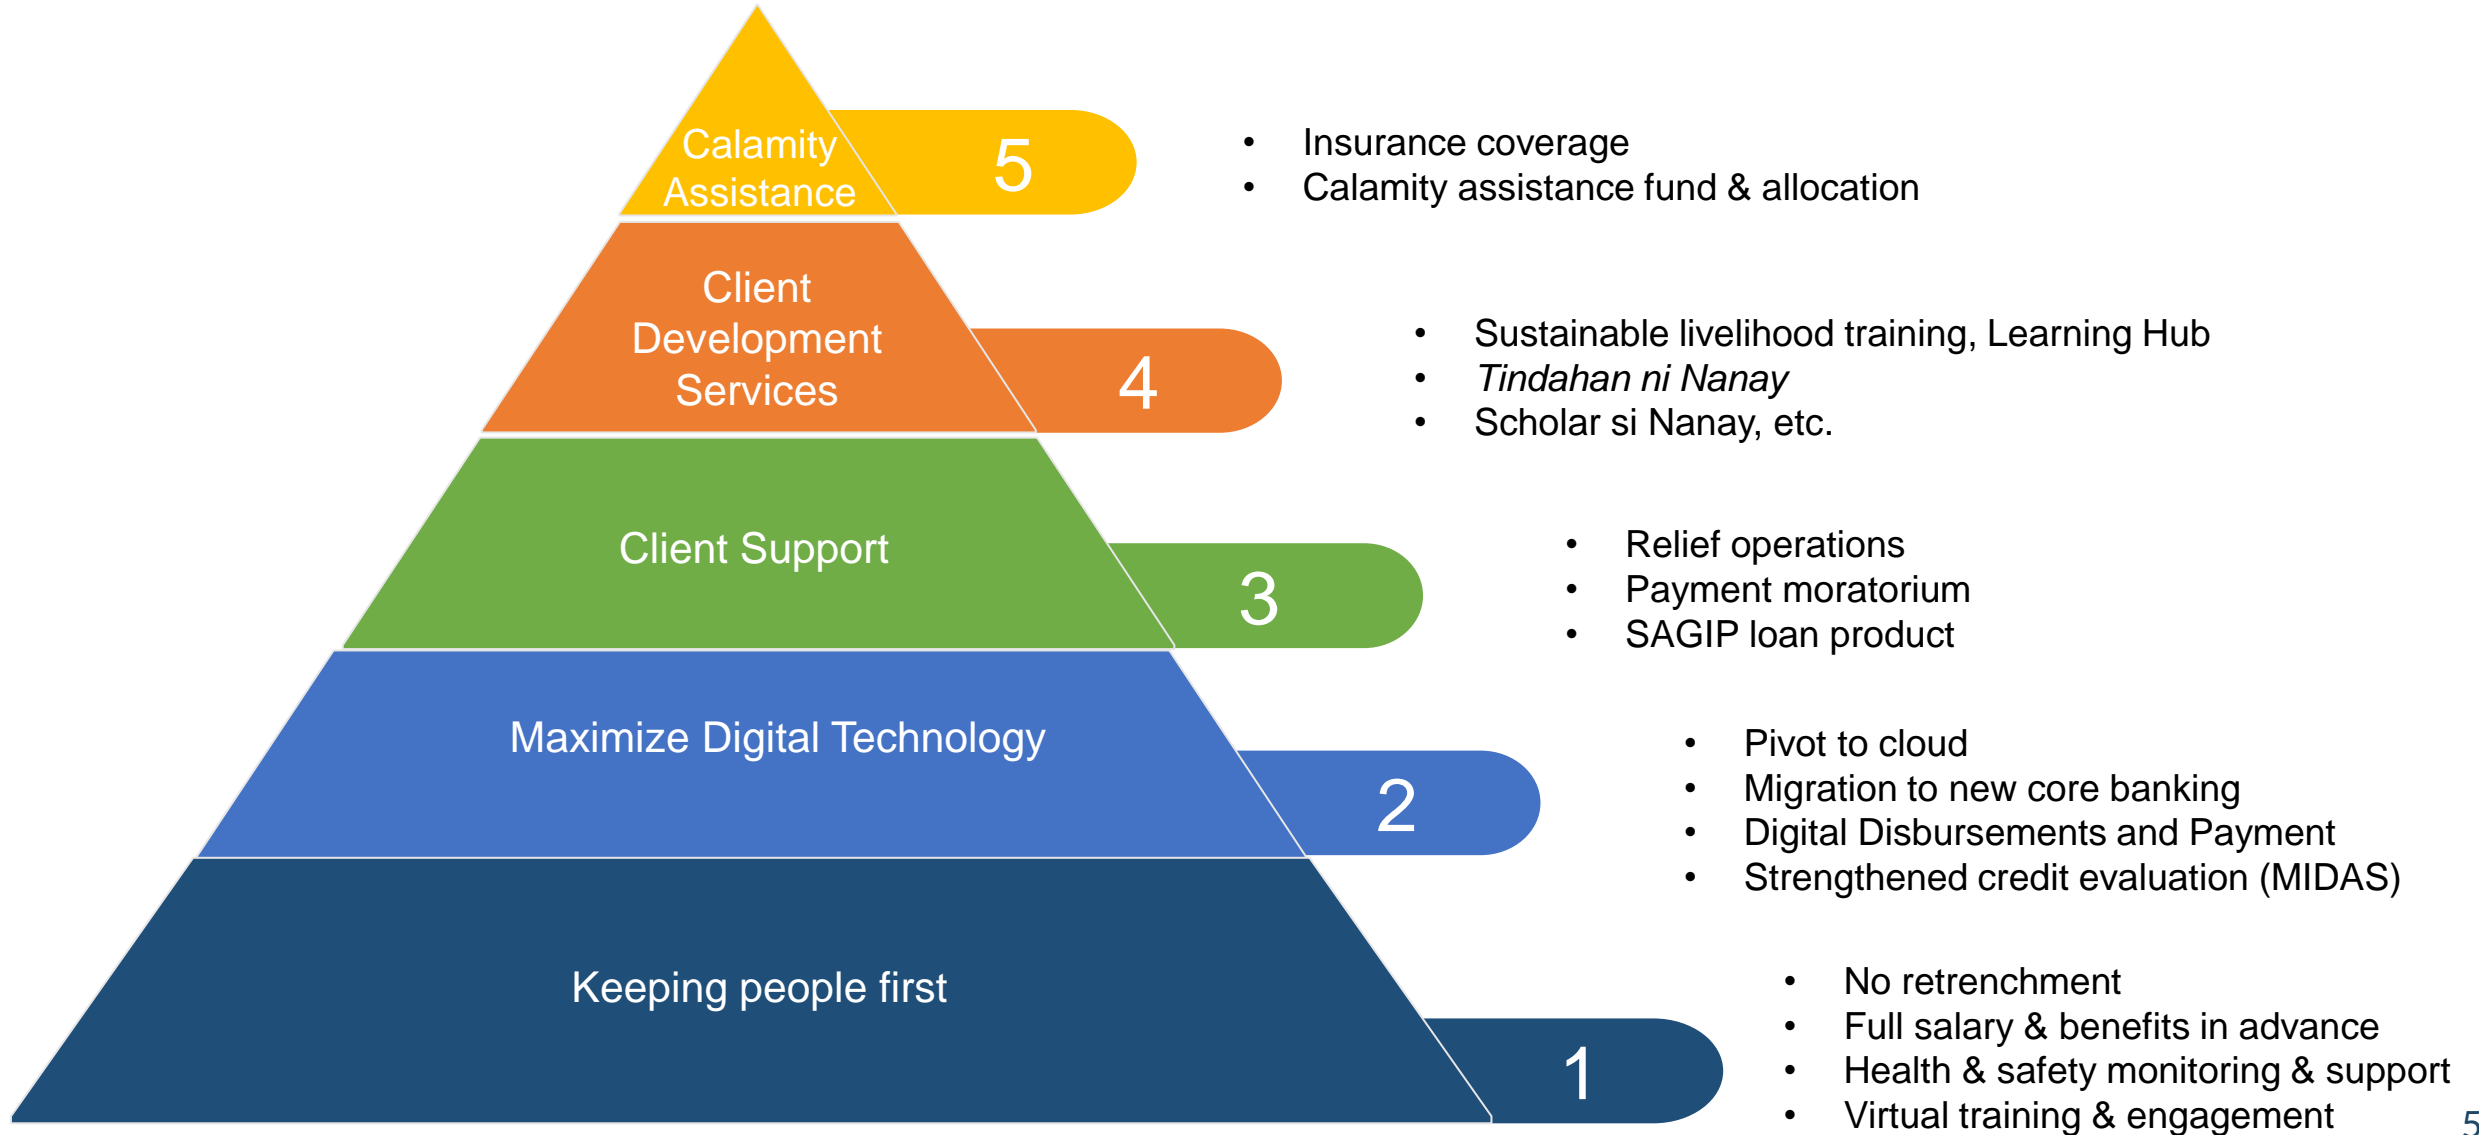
Calamity Assistance

5

- Insurance coverage
- Calamity assistance fund & allocation

Client Development Services

4

- Sustainable livelihood training, Learning Hub
- *Tindahan ni Nanay*
- Scholar si Nanay, etc.

Client Support

3

- Relief operations
- Payment moratorium
- SAGIP loan product

Maximize Digital Technology

2

- Pivot to cloud
- Migration to new core banking
- Digital Disbursements and Payment
- Strengthened credit evaluation (MIDAS)

Keeping people first

1

- No retrenchment
- Full salary & benefits in advance
- Health & safety monitoring & support
- Virtual training & engagement

5